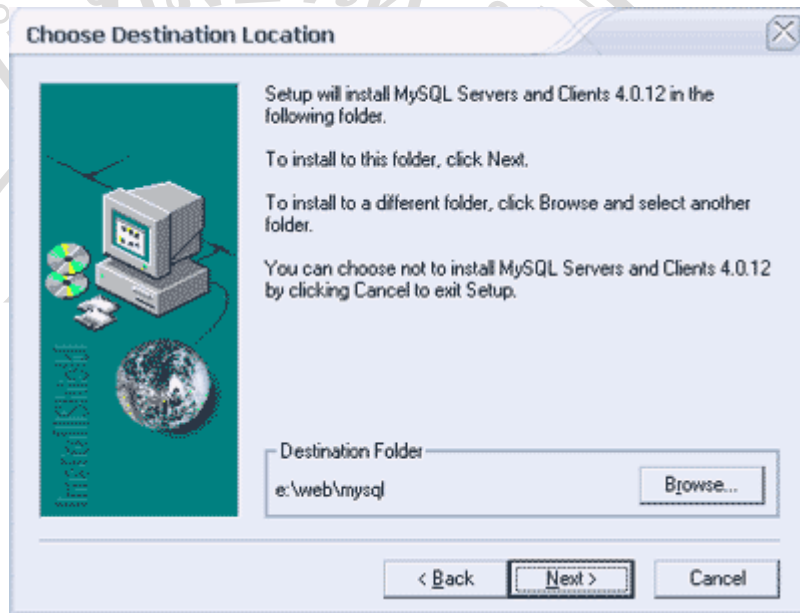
Choose Destination Location

Setup will install MySQL Servers and Clients 4.0.12 in the following folder.

To install to this folder, click Next.

To install to a different folder, click Browse and select another folder.

You can choose not to install MySQL Servers and Clients 4.0.12 by clicking Cancel to exit Setup.

InstallShield

Destination Folder

e:\web\mysql

Browse...

< Back

Next >

Cancel